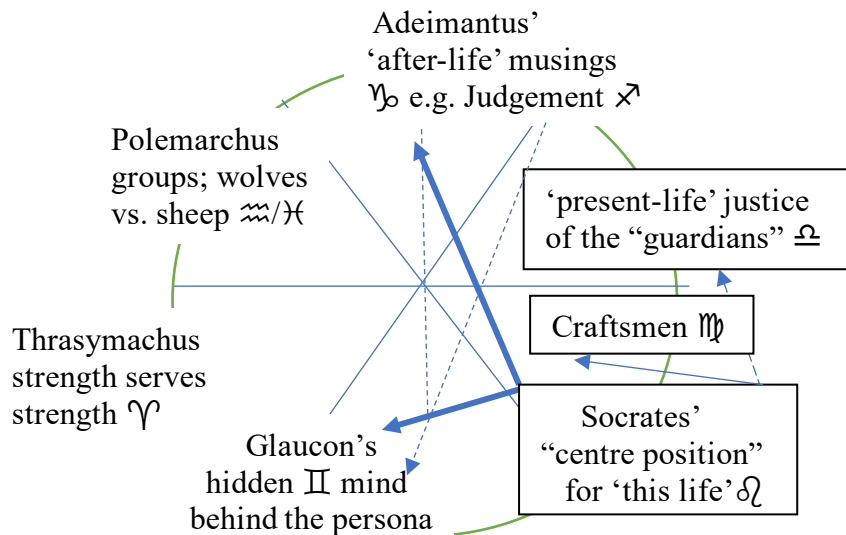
Adeimantus'
'after-life' musings
♑ e.g. Judgement ♐

Polemarchus
groups; wolves
vs. sheep ♒/♓

'present-life' justice
of the "guardians" ♎

Craftsmen ♍

Thrasymachus
strength serves
strength ♈

Socrates'
"centre position"
for 'this life' ♌

Glaucon's
hidden ♊ mind
behind the persona